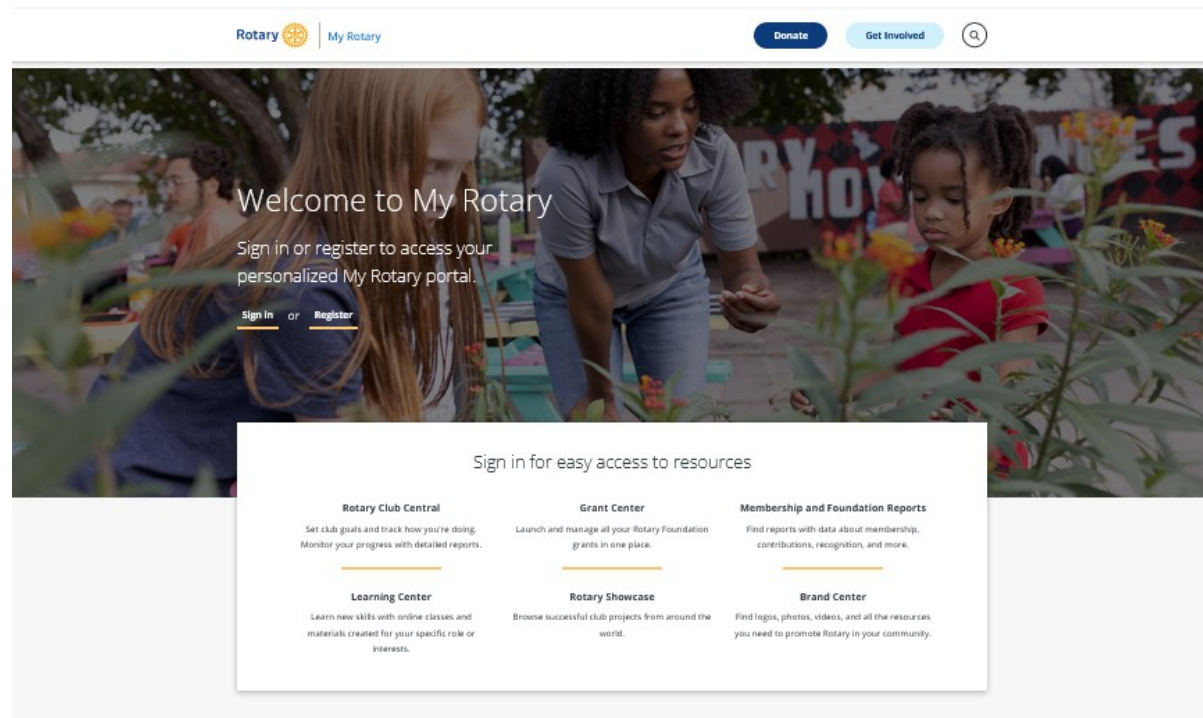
Rotary | My Rotary

Donate Get Involved

Welcome to My Rotary

Sign in or register to access your personalized My Rotary portal.

Sign In or Register

Sign in for easy access to resources

Rotary Club Central

Set club goals and track how you're doing. Monitor your progress with detailed reports.

Grant Center

Launch and manage all your Rotary Foundation grants in one place.

Membership and Foundation Reports

Find reports with data about membership, contributions, recognition, and more.

Learning Center

Learn new skills with online classes and materials created for your specific role or interests.

Rotary Showcase

Browse successful club projects from around the world.

Brand Center

Find logos, photos, videos, and all the resources you need to promote Rotary in your community.